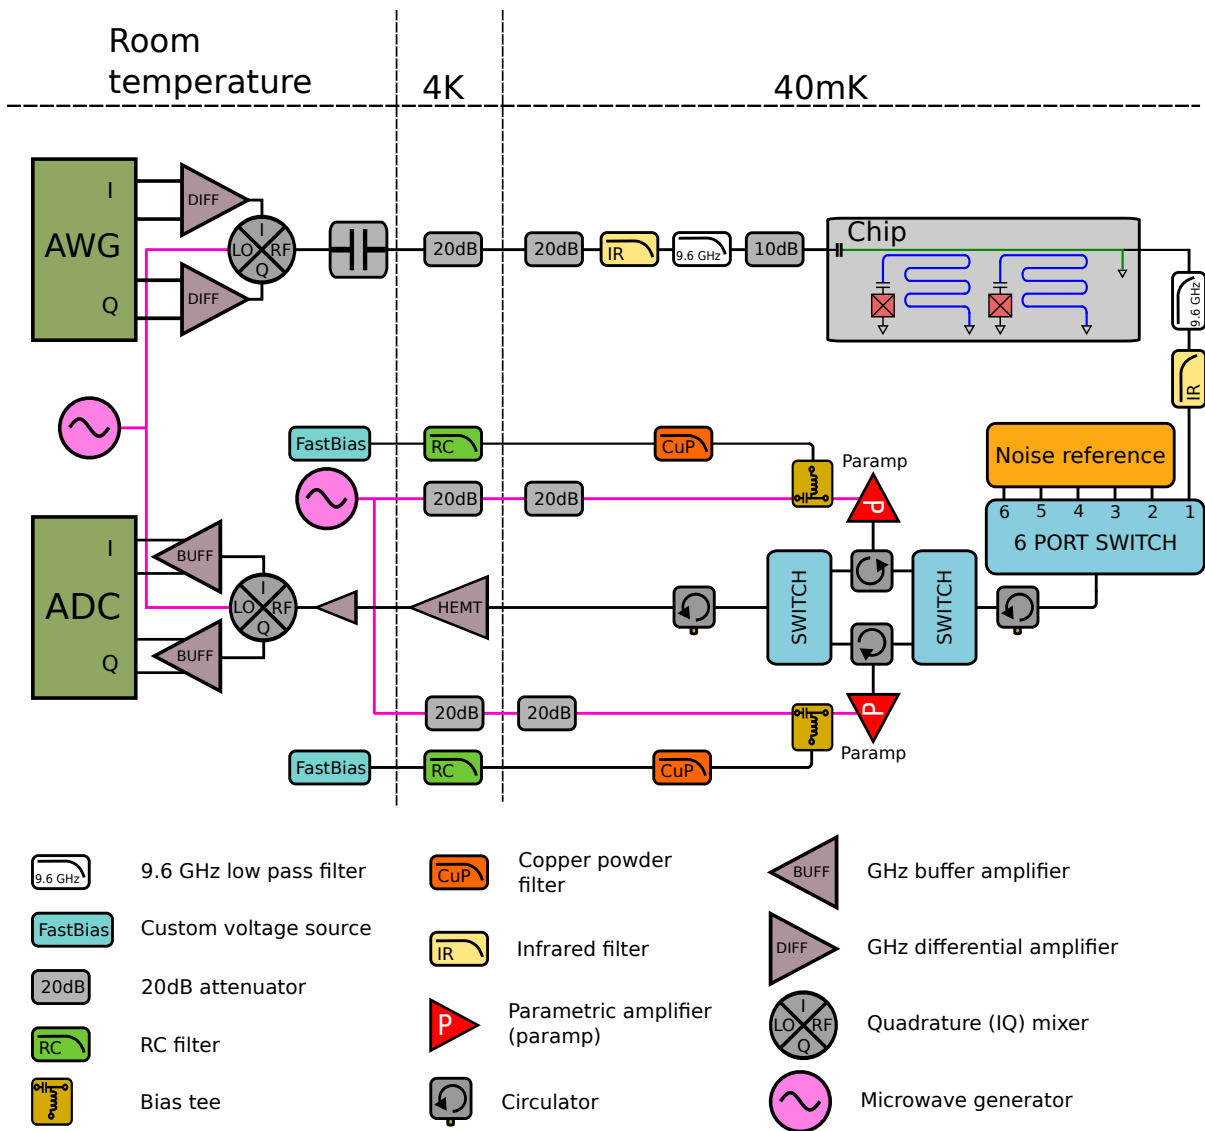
Room temperature

4K

40mK

AWG
I
Q
DIFF
DIFF
LO
RF
I
Q
20dB
20dB
IR
9.6 GHz
10dB
Chip
9.6 GHz
IR
FastBias
RC
CuP
Paramp
Noise reference
20dB
20dB
P
6 5 4 3 2 1
6 PORT SWITCH
ADC
I
Q
BUFF
BUFF
LO
RF
I
Q
HEMT
SWITCH
SWITCH
20dB
20dB
P
FastBias
RC
CuP
Paramp

9.6 GHz
9.6 GHz low pass filter
FastBias
Custom voltage source
20dB
20dB attenuator
RC
RC filter
Bias tee
CuP
Copper powder filter
IR
Infrared filter
P
Parametric amplifier (paramp)
Circulator
BUFF
GHz buffer amplifier
DIFF
GHz differential amplifier
I
LO
RF
Q
Quadrature (IQ) mixer
Microwave generator